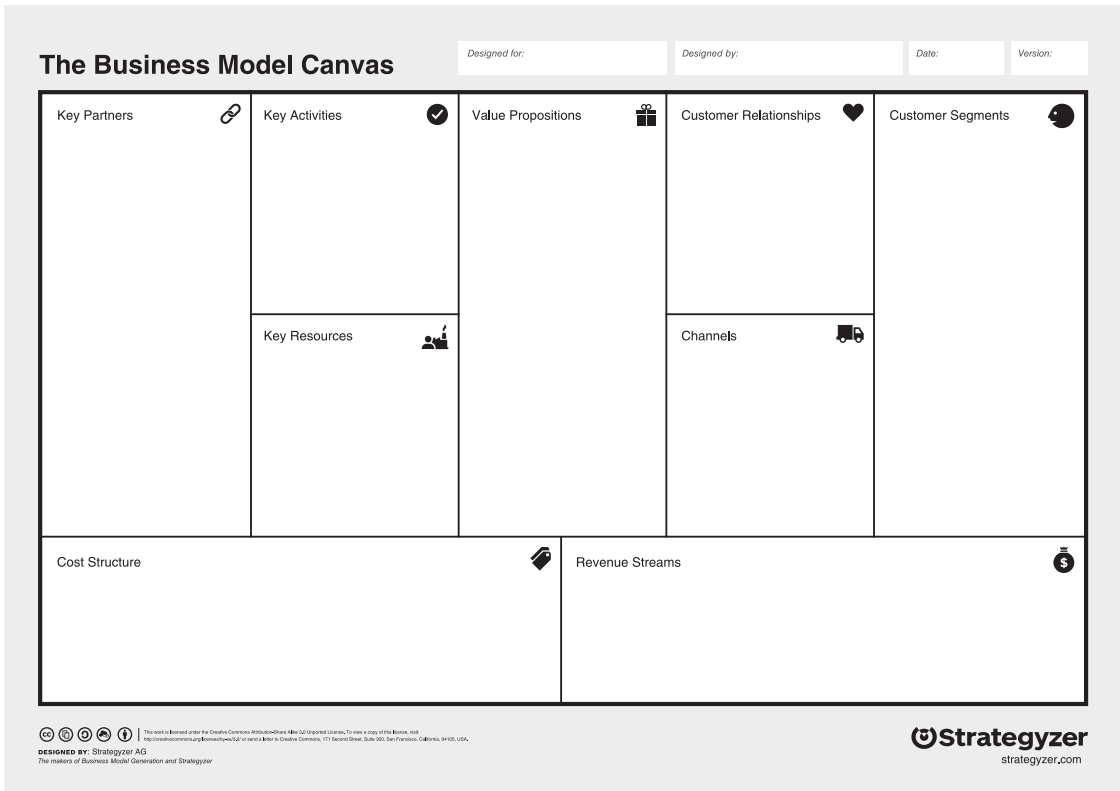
The Business Model Canvas

Designed for:

Designed by:

Date:

Version:

| Key Partners | Key Activities | Value Propositions | Customer Relationships | Customer Segments |
|---|---|---|---|---|
| | Key Resources | | Channels | |

| Cost Structure | Revenue Streams |
|---|---|

This work is licensed under the Creative Commons Attribution-Share Alike 3.0 Unported License. To view a copy of this license, visit http://creativecommons.org/licenses/by-sa/3.0/ or send a letter to Creative Commons, 171 Second Street, Suite 300, San Francisco, California, 94105, USA.

DESIGNED BY: Strategyzer AG
The makers of Business Model Generation and Strategyzer

Strategyzer
strategyzer.com